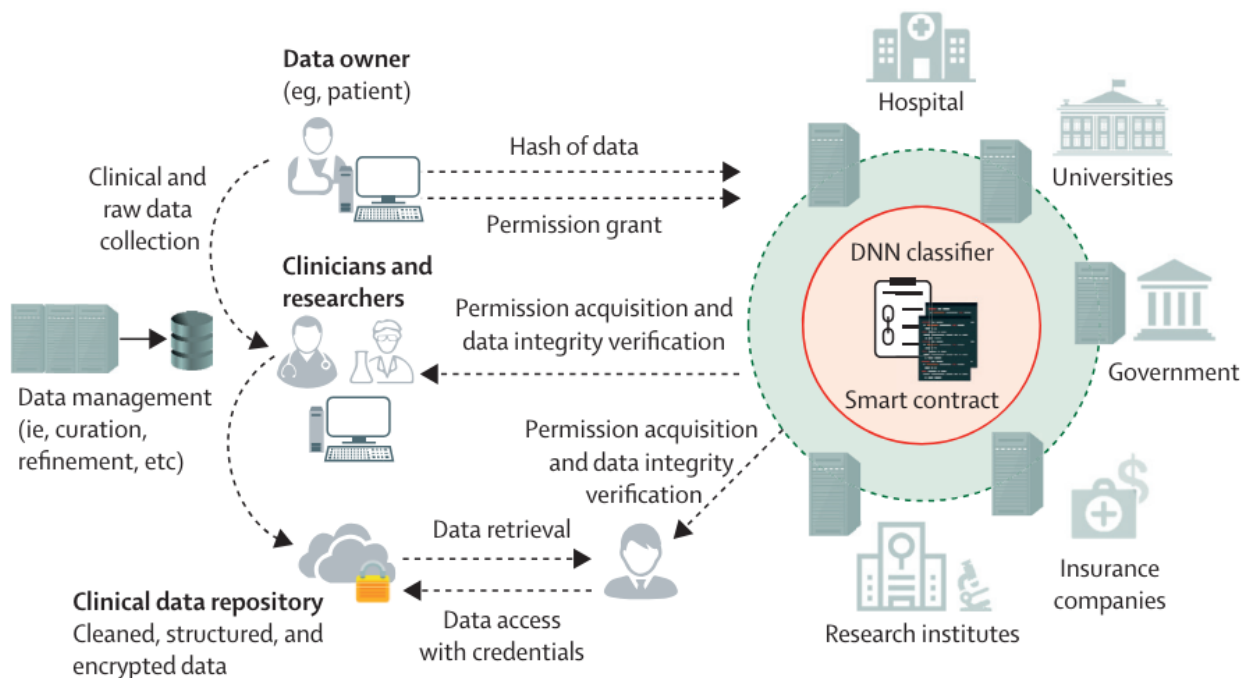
Data owner
(eg, patient)

Hash of data

Permission grant

Hospital

Universities

Clinical and raw data collection

Clinicians and researchers

Permission acquisition and data integrity verification

DNN classifier

Smart contract

Government

Data management (ie, curation, refinement, etc)

Permission acquisition and data integrity verification

Data retrieval

Data access with credentials

Clinical data repository
Cleaned, structured, and encrypted data

Research institutes

Insurance companies